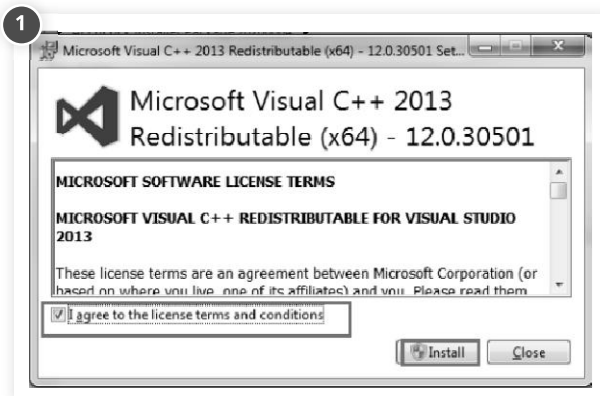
1

Microsoft Visual C++ 2013 Redistributable (x64) - 12.0.30501 Set...

Microsoft Visual C++ 2013 Redistributable (x64) - 12.0.30501

MICROSOFT SOFTWARE LICENSE TERMS

MICROSOFT VISUAL C++ REDISTRIBUTABLE FOR VISUAL STUDIO 2013

These license terms are an agreement between Microsoft Corporation (or based on where you live, one of its affiliates) and you. Please read them

I agree to the license terms and conditions

Install

Close